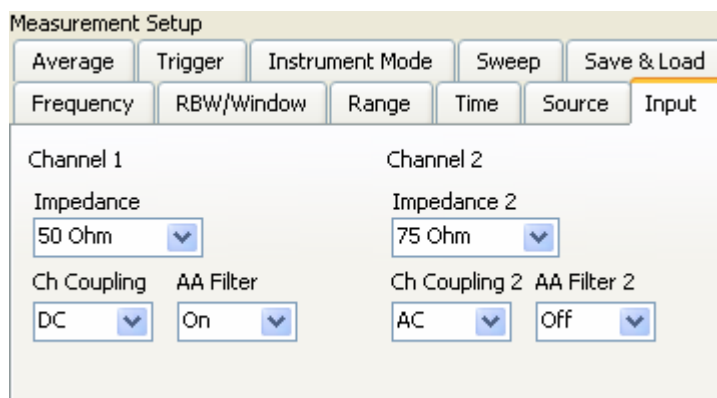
Measurement Setup

Average | Trigger | Instrument Mode | Sweep | Save & Load

Frequency | RBW/Window | Range | Time | Source | Input

Channel 1

Impedance

50 Ohm

Ch Coupling

DC

AA Filter

On

Channel 2

Impedance 2

75 Ohm

Ch Coupling 2

AC

AA Filter 2

Off